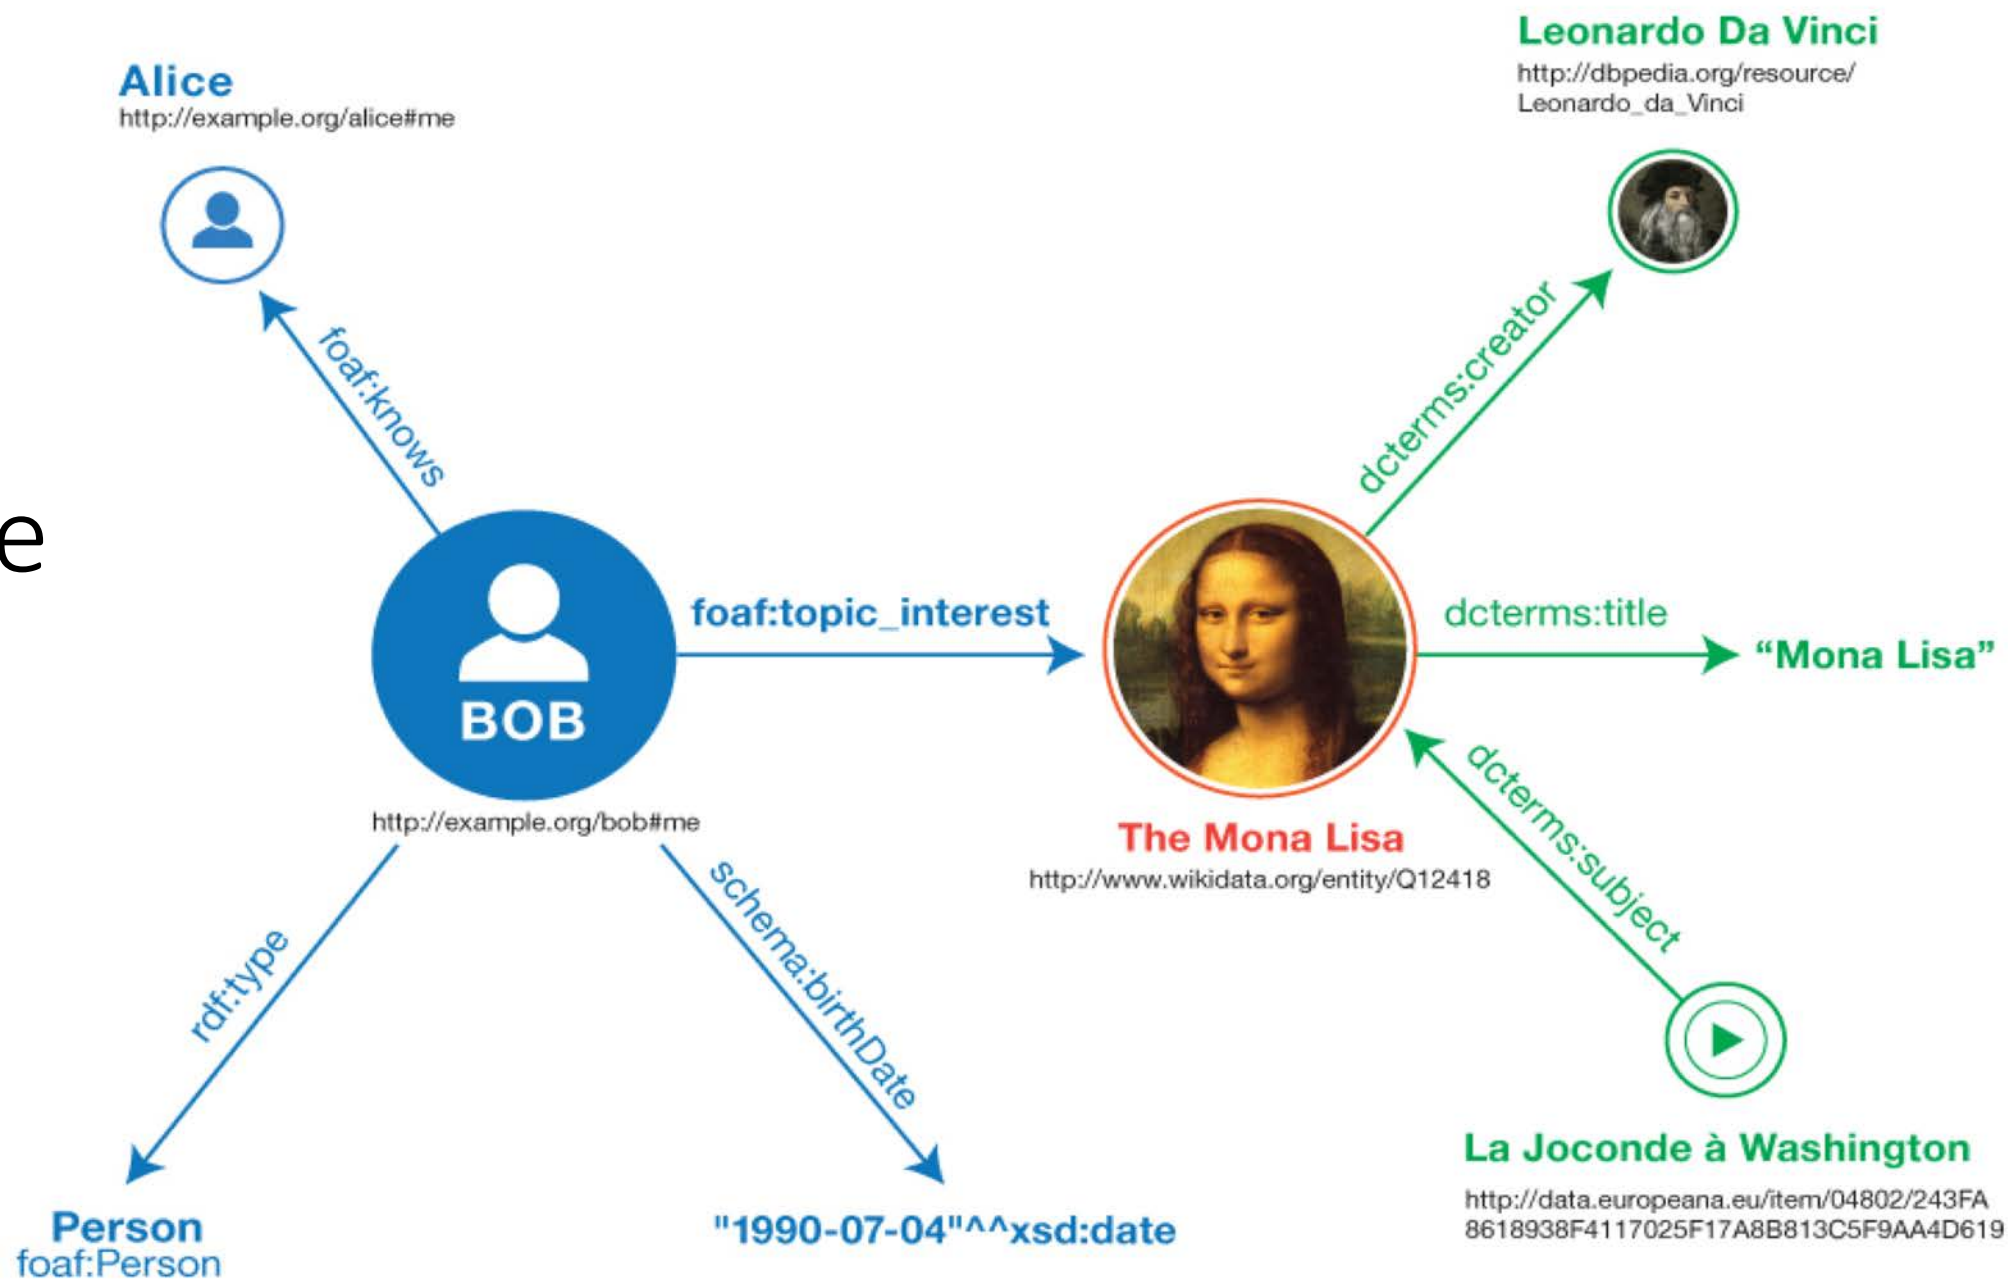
Alice
http://example.org/alice#me

Leonardo Da Vinci
http://dbpedia.org/resource/Leonardo_da_Vinci

e

foaf:knows

dcterms:creator

BOB

foaf:topic_interest

dcterms:title

"Mona Lisa"

http://example.org/bob#me

The Mona Lisa
http://www.wikidata.org/entity/Q12418

dcterms:subject

rdf:type

schema:birthDate

La Joconde à Washington
http://data.europeana.eu/item/04802/243FA8618938F4117025F17A8B813C5F9AA4D619

Person
foaf:Person

"1990-07-04"^^xsd:date